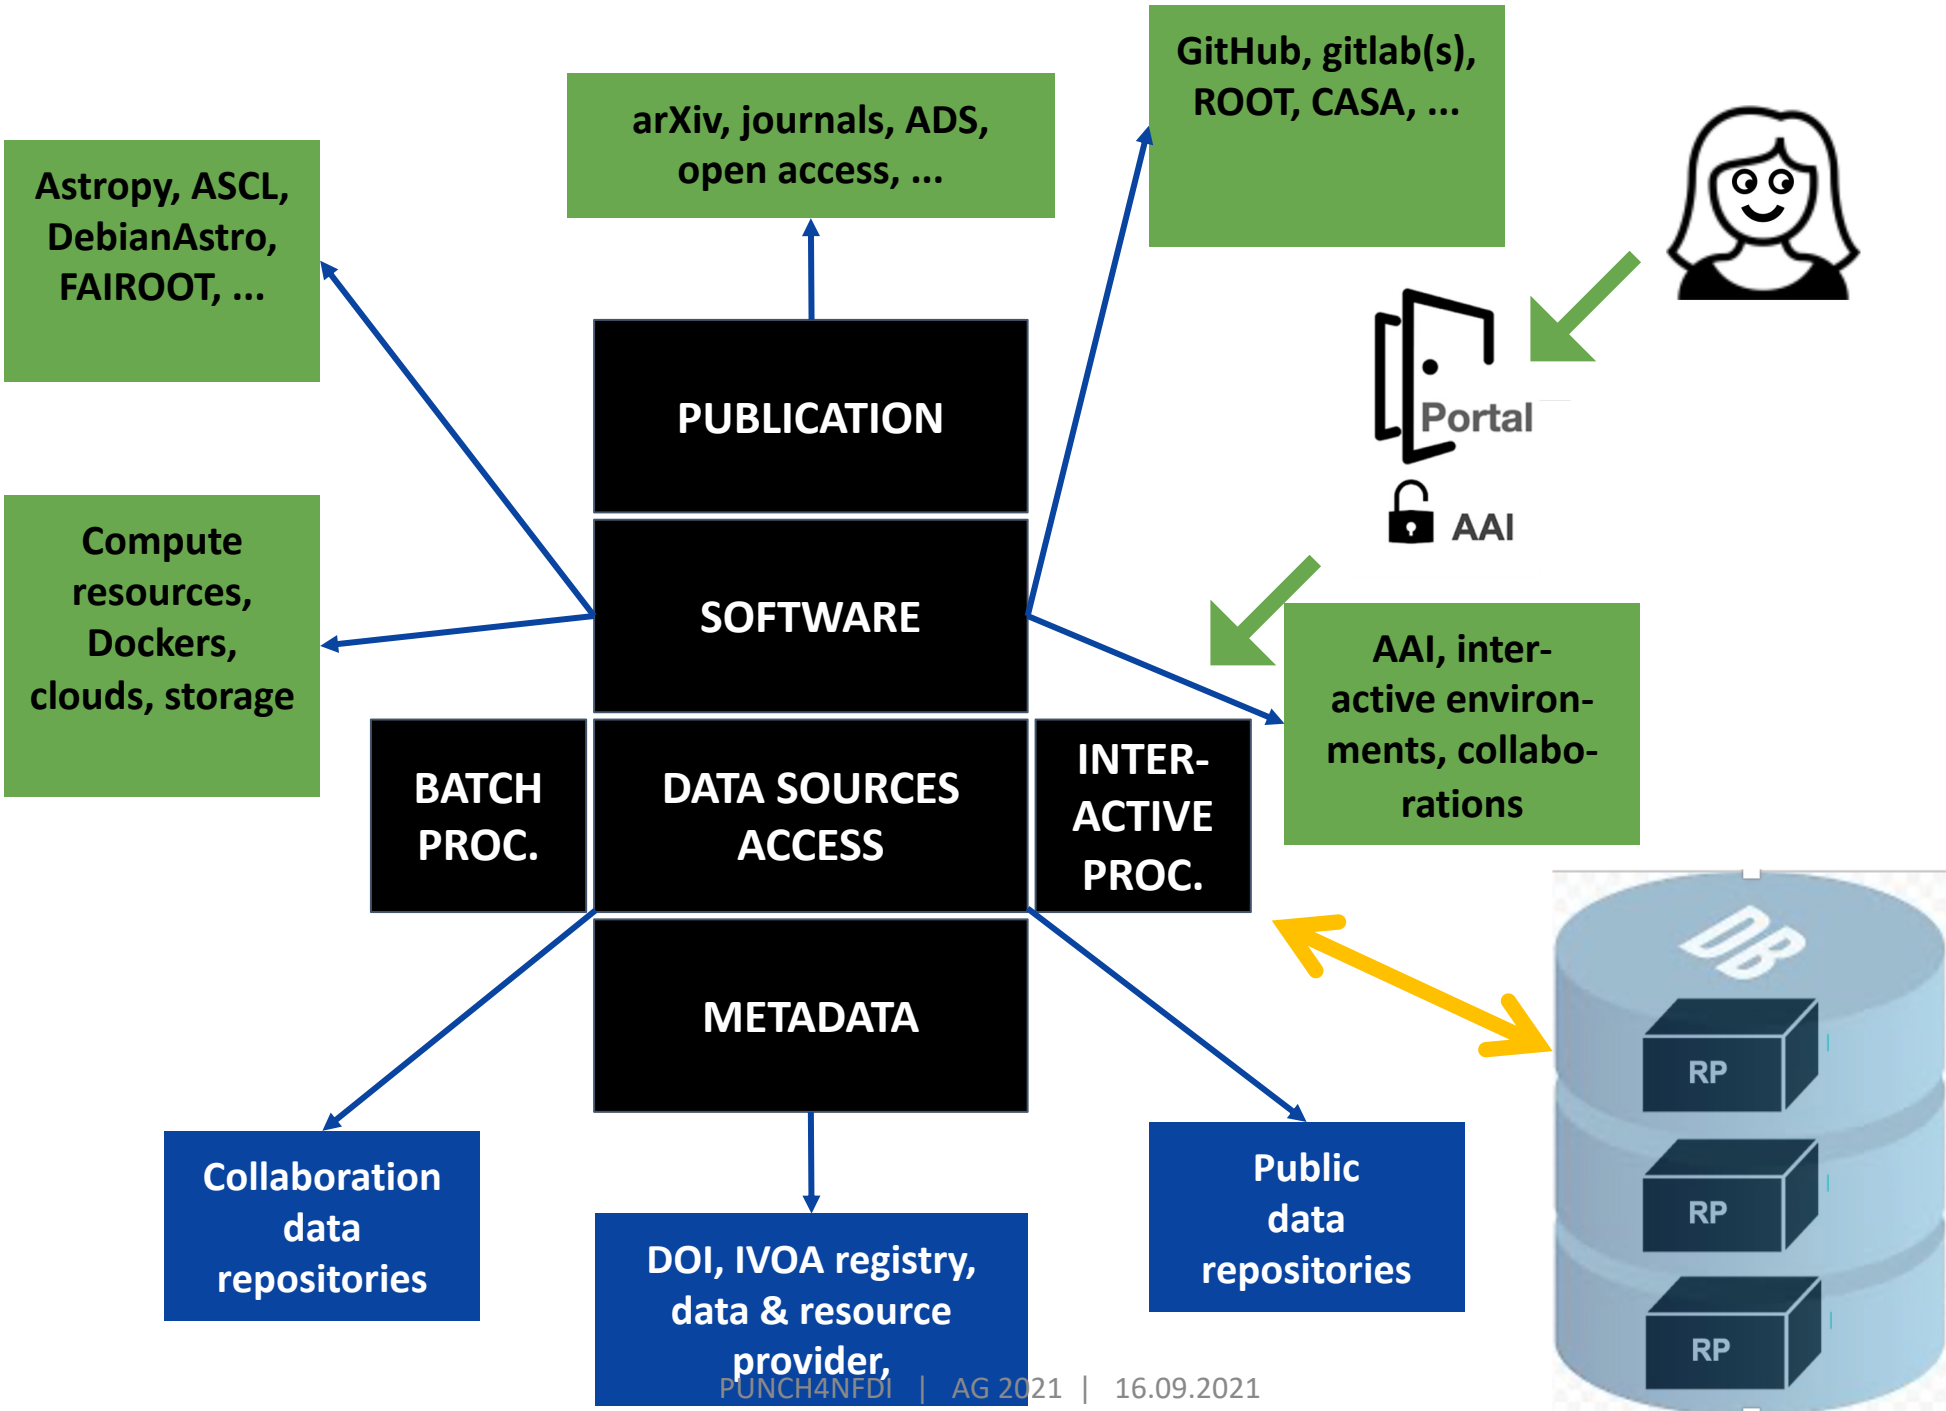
arXiv, journals, ADS, open access, ...

GitHub, gitlab(s), ROOT, CASA, ...

Astropy, ASCL, DebianAstro, FAIROOT, ...

Portal

AAI

PUBLICATION

SOFTWARE

Compute resources, Dockers, clouds, storage

AAI, interactive environments, collaborations

BATCH PROC.

DATA SOURCES ACCESS

INTERACTIVE PROC.

DB

METADATA

RP

RP

RP

Collaboration data repositories

DOI, IVOA registry, data & resource provider,

Public data repositories

PUNCH4NFDI | AG 2021 | 16.09.2021